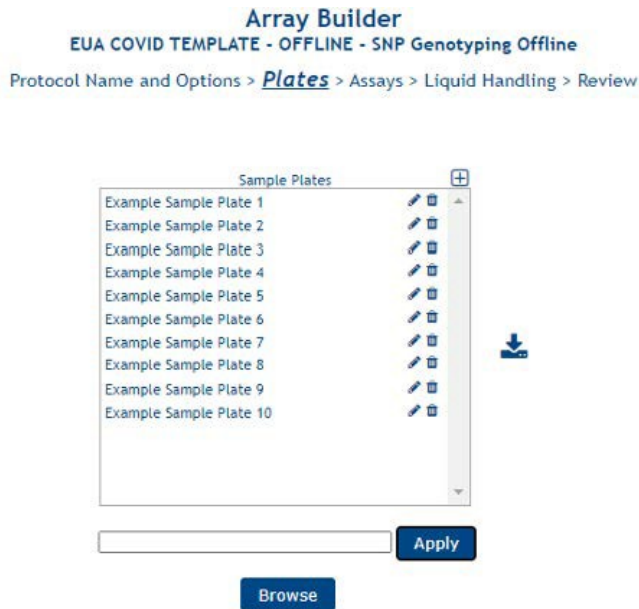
Array Builder
EUA COVID TEMPLATE - OFFLINE - SNP Genotyping Offline

Protocol Name and Options > Plates > Assays > Liquid Handling > Review

Sample Plates

Example Sample Plate 1
Example Sample Plate 2
Example Sample Plate 3
Example Sample Plate 4
Example Sample Plate 5
Example Sample Plate 6
Example Sample Plate 7
Example Sample Plate 8
Example Sample Plate 9
Example Sample Plate 10

Apply

Browse